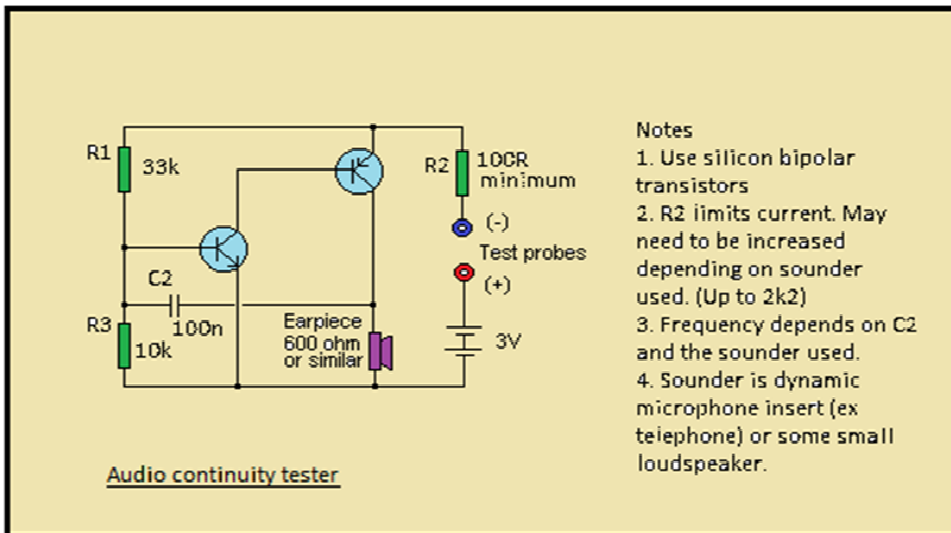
R1
33k
R2
100R
minimum
(-)
Test probes
(+)
C2
R3
100n
10k
Earpiece
600 ohm
or similar
3V

Audio continuity tester

Notes
1. Use silicon bipolar transistors
2. R2 limits current. May need to be increased depending on sounder used. (Up to 2k2)
3. Frequency depends on C2 and the sounder used.
4. Sounder is dynamic microphone insert (ex telephone) or some small loudspeaker.